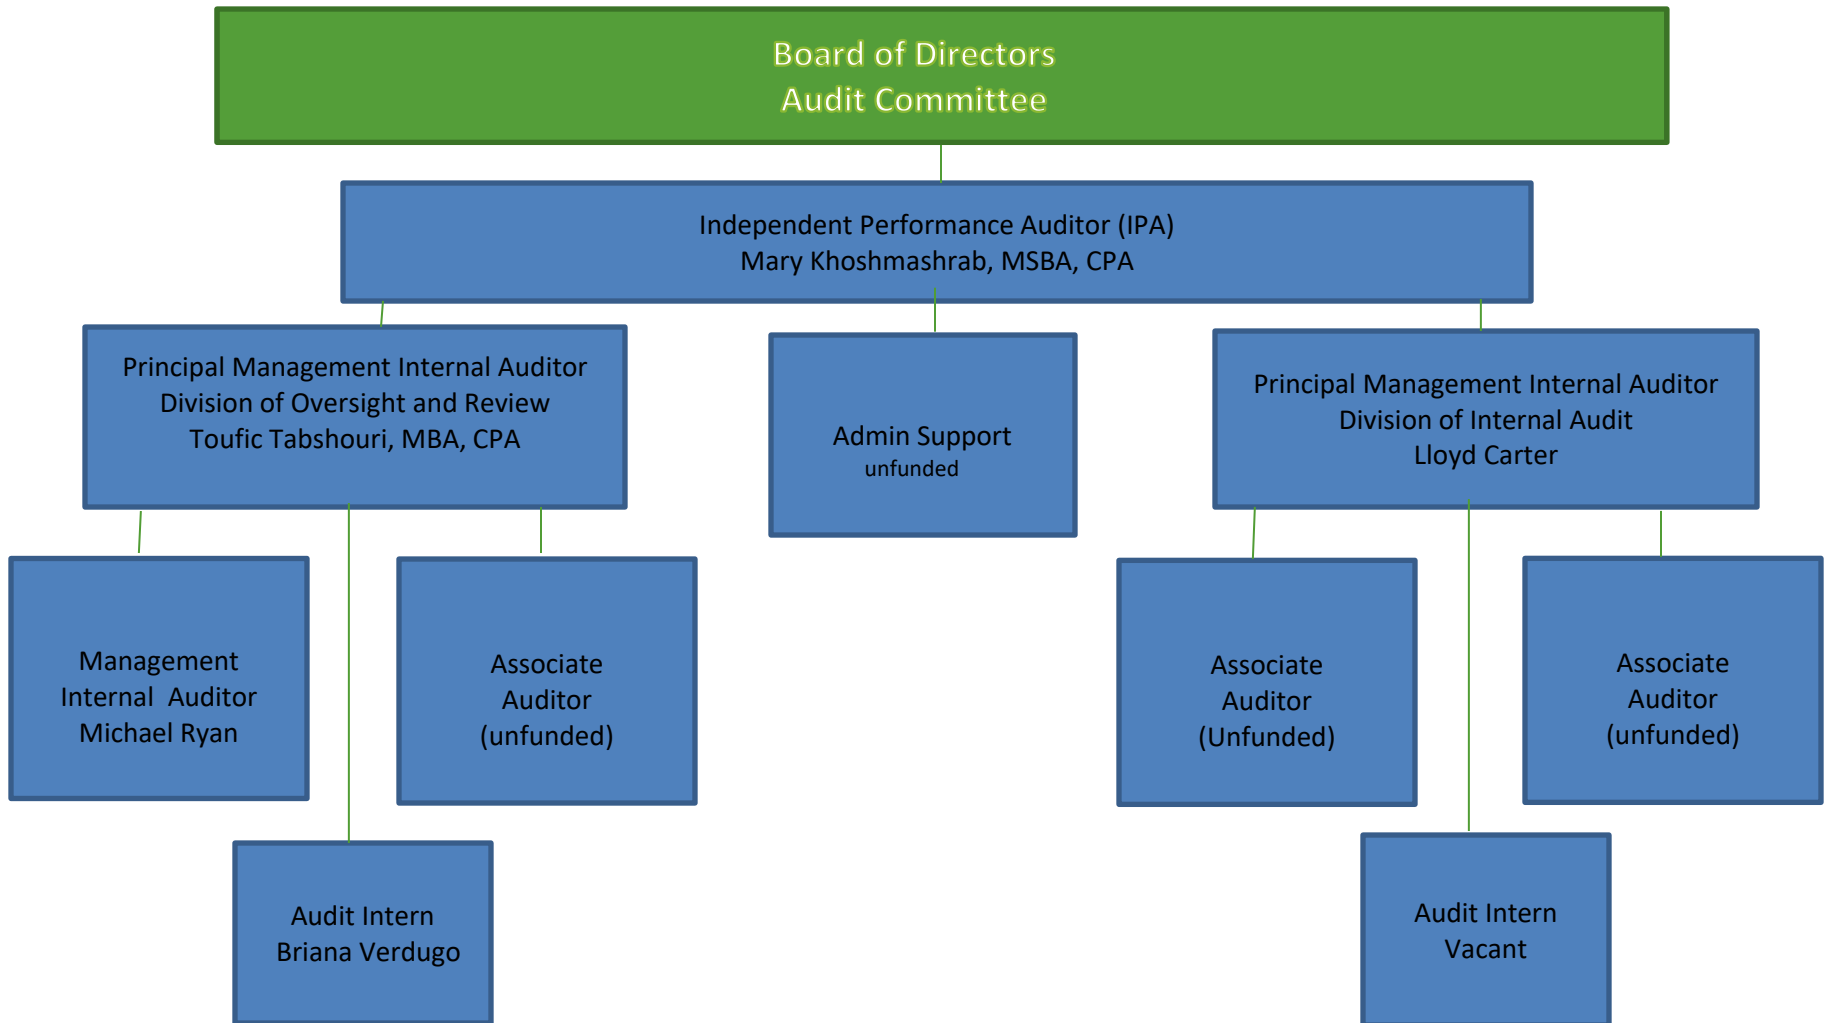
Board of Directors
Audit Committee

Independent Performance Auditor (IPA)
Mary Khoshmashrab, MSBA, CPA

Principal Management Internal Auditor
Division of Oversight and Review
Toufic Tabshouri, MBA, CPA

Admin Support
unfunded

Principal Management Internal Auditor
Division of Internal Audit
Lloyd Carter

Management
Internal Auditor
Michael Ryan

Associate
Auditor
(unfunded)

Associate
Auditor
(Unfunded)

Associate
Auditor
(unfunded)

Audit Intern
Briana Verdugo

Audit Intern
Vacant